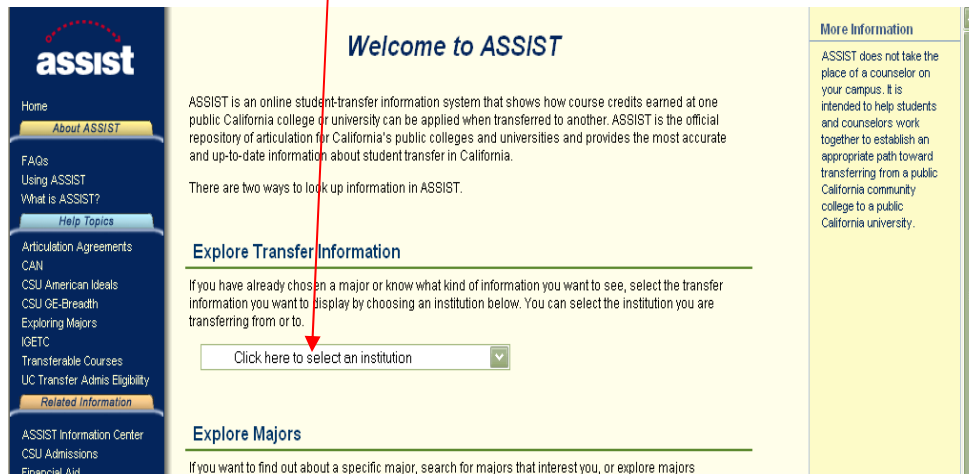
assist

Home

About ASSIST

FAQs
Using ASSIST
What is ASSIST?

Help Topics

Articulation Agreements
CAN
CSU American Ideals
CSU GE-Breadth
Exploring Majors
IGETC
Transferable Courses
UC Transfer Admis Eligibility

Related Information

ASSIST Information Center
CSU Admissions
Financial Aid

Welcome to ASSIST

ASSIST is an online student-transfer information system that shows how course credits earned at one public California college or university can be applied when transferred to another. ASSIST is the official repository of articulation for California's public colleges and universities and provides the most accurate and up-to-date information about student transfer in California.

There are two ways to look up information in ASSIST.

Explore Transfer Information

If you have already chosen a major or know what kind of information you want to see, select the transfer information you want to display by choosing an institution below. You can select the institution you are transferring from or to.

Click here to select an institution

Explore Majors

If you want to find out about a specific major, search for majors that interest you, or explore majors

More Information

ASSIST does not take the place of a counselor on your campus. It is intended to help students and counselors work together to establish an appropriate path toward transferring from a public California community college to a public California university.